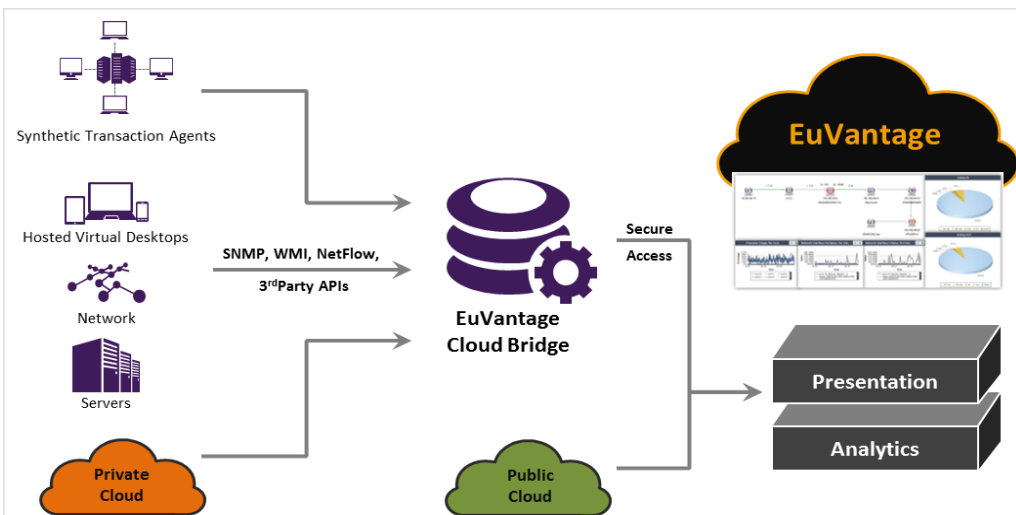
Synthetic Transaction Agents

Hosted Virtual Desktops

Network

Servers

Private Cloud

SNMP, WMI, NetFlow, 3$^{rd}$Party APIs

EuVantage Cloud Bridge

Public Cloud

Secure Access

EuVantage

Presentation

Analytics